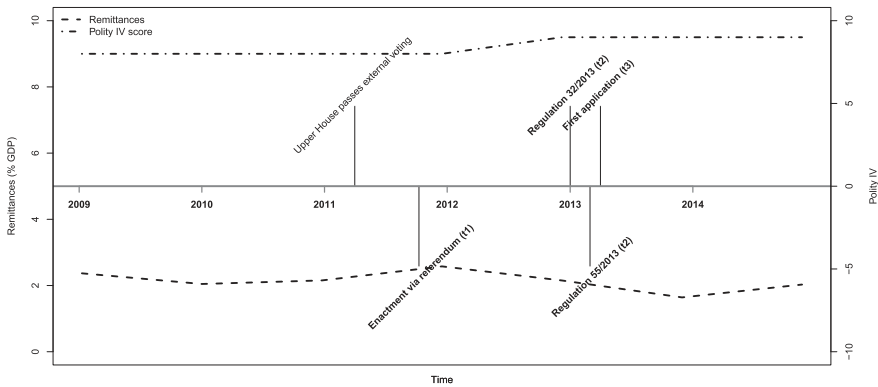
Remittances
Polity IV score

10
8
6
4
2
0

Remittances (% GDP)

10
5
0
−5
−10

Polity IV

Upper House passes external voting
Regulation 32/2013 (t2)
First application (t3)

2009
2010
2011
2012
2013
2014

Enactment via referendum (t1)
Regulation 55/2013 (t2)

Time